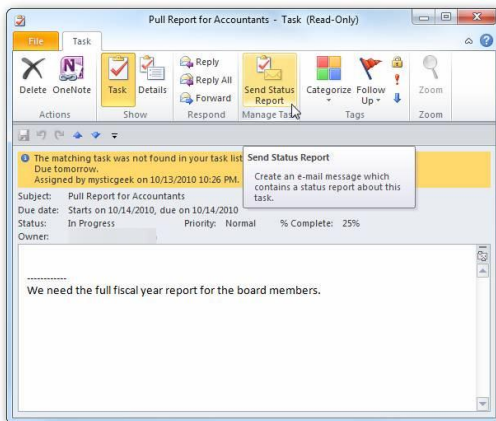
Pull Report for Accountants - Task (Read-Only)

File Task

Delete OneNote Task Details Reply Reply All Forward Send Status Report Categorize Follow Up Zoom

Actions Show Respond Manage Tas Tags Zoom

The matching task was not found in your task list
Due tomorrow.
Assigned by mysticgeek on 10/13/2010 10:26 PM.

Send Status Report
Create an e-mail message which contains a status report about this task.

Subject: Pull Report for Accountants
Due date: Starts on 10/14/2010, due on 10/14/2010
Status: In Progress Priority: Normal % Complete: 25%
Owner:

------------
We need the full fiscal year report for the board members.